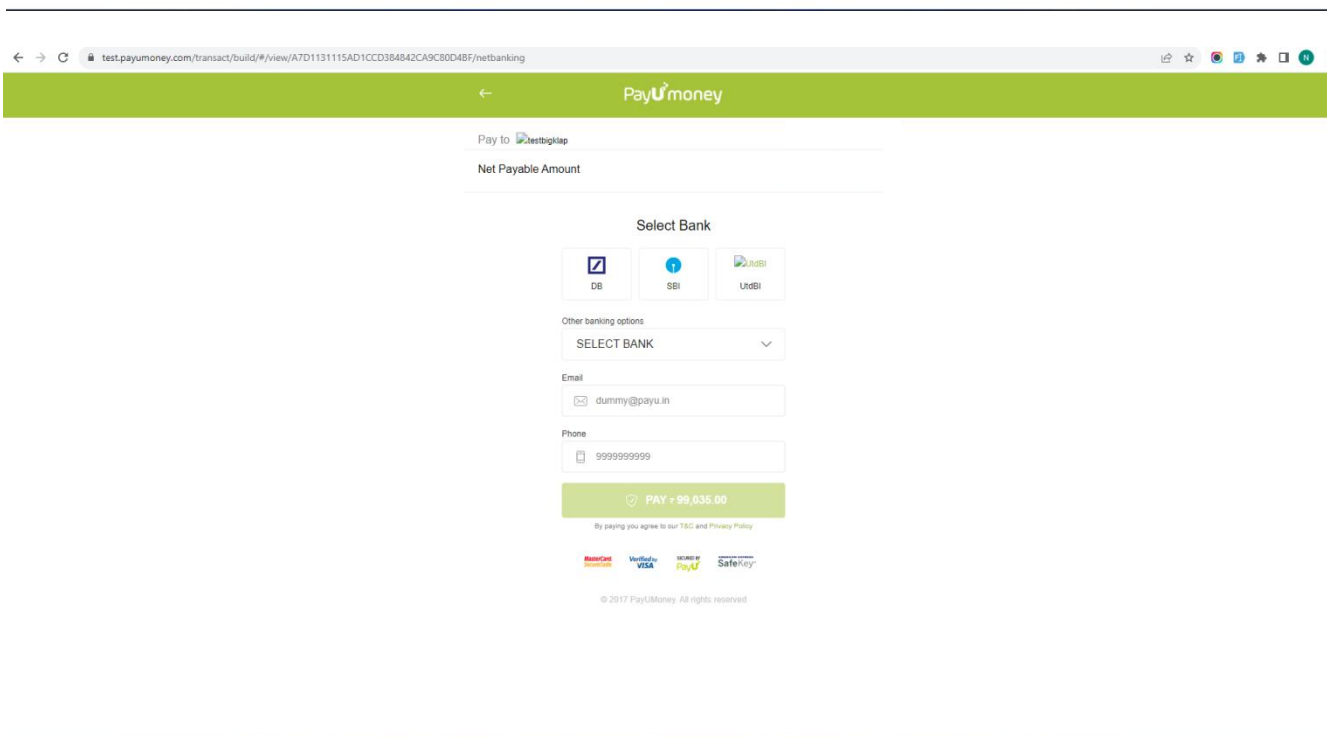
test.payumoney.com/transact/build/#/view/A7D1131115AD1CCD384842CA9C80D4BF/netbanking

N

PayUmoney

Pay to testbigklap

Net Payable Amount

Select Bank

DB

SBI

UtdBI

UtdBI

Other banking options

SELECT BANK

Email

dummy@payu.in

Phone

9999999999

PAY ₹ 99,035.00

By paying you agree to our T&C and Privacy Policy

MasterCard SecureCode

Verified by VISA

SECURED BY PayU

SafeKey

© 2017 PayUMoney. All rights reserved